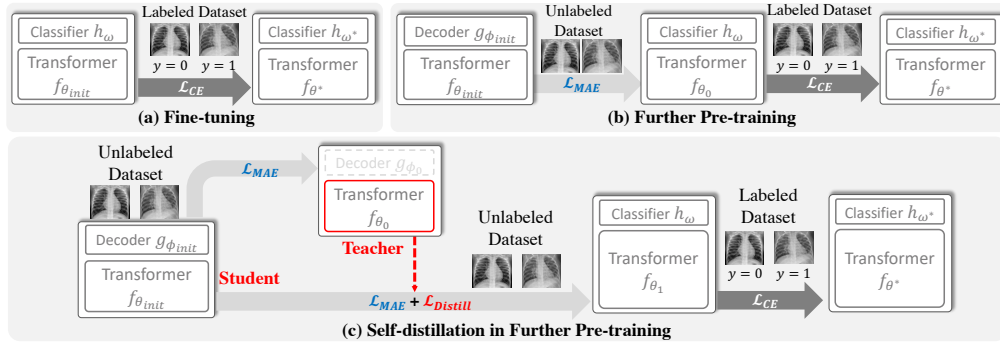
Classifier $h_{\omega}$

Transformer $f_{\theta_{init}}$

Labeled Dataset

$y = 0$ $y = 1$

$\mathcal{L}_{CE}$

Classifier $h_{\omega^*}$

Transformer $f_{\theta^*}$

(a) Fine-tuning

Decoder $g_{\phi_{init}}$

Transformer $f_{\theta_{init}}$

Unlabeled Dataset

$\mathcal{L}_{MAE}$

Classifier $h_{\omega}$

Transformer $f_{\theta_0}$

Labeled Dataset

$y = 0$ $y = 1$

$\mathcal{L}_{CE}$

Classifier $h_{\omega^*}$

Transformer $f_{\theta^*}$

(b) Further Pre-training

Unlabeled Dataset

$\mathcal{L}_{MAE}$

Decoder $g_{\phi_0}$

Transformer $f_{\theta_0}$

Teacher

Decoder $g_{\phi_{init}}$

Transformer $f_{\theta_{init}}$

Student

Unlabeled Dataset

$\mathcal{L}_{MAE}$ + $\mathcal{L}_{Distill}$

Classifier $h_{\omega}$

Transformer $f_{\theta_1}$

Labeled Dataset

$y = 0$ $y = 1$

$\mathcal{L}_{CE}$

Classifier $h_{\omega^*}$

Transformer $f_{\theta^*}$

(c) Self-distillation in Further Pre-training